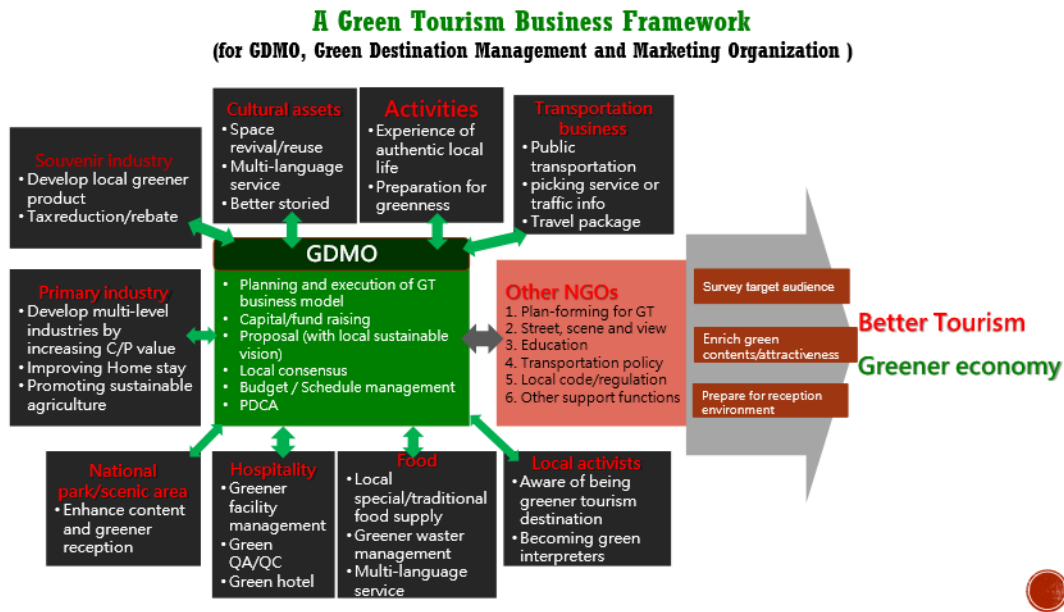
A Green Tourism Business Framework
(for GDMO, Green Destination Management and Marketing Organization )

Cultural assets
• Space revival/reuse
• Multi-language service
• Better storied

Activities
• Experience of authentic local life
• Preparation for greenness

Transportation business
• Public transportation
• picking service or traffic info
• Travel package

Souvenir industry
• Develop local greener product
• Taxreduction/rebate

GDMO
• Planning and execution of GT business model
• Capital/fund raising
• Proposal (with local sustainable vision)
• Local consensus
• Budget / Schedule management
• PDCA

Primary industry
• Develop multi-level industries by increasing C/P value
• Improving Home stay
• Promoting sustainable agriculture

Other NGOs
1. Plan-forming for GT
2. Street, scene and view
3. Education
4. Transportation policy
5. Local code/regulation
6. Other support functions

Survey target audience
Enrich green contents/attractiveness
Prepare for reception environment

Better Tourism
Greener economy

National park/scenic area
• Enhance content and greener reception

Hospitality
• Greener facility management
• Green QA/QC
• Green hotel

Food
• Local special/traditional food supply
• Greener waster management
• Multi-language service

Local activists
• Aware of being greener tourism destination
• Becoming green interpreters